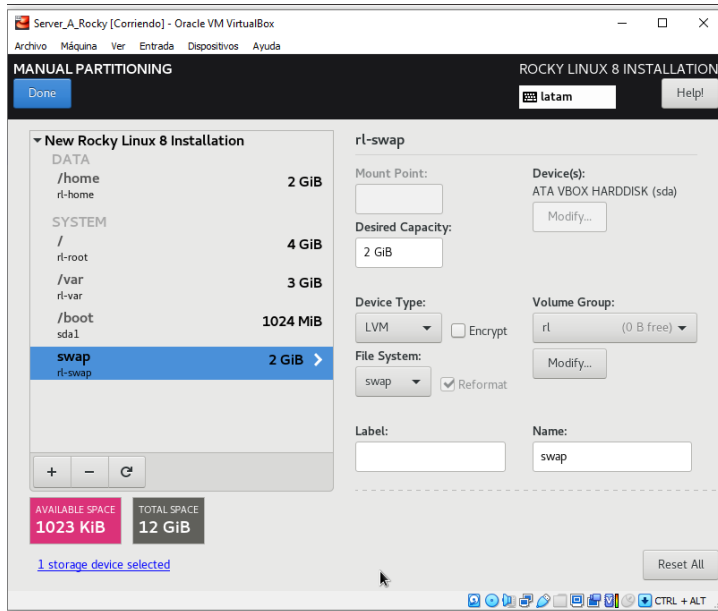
Server_A_Rocky [Corriendo] - Oracle VM VirtualBox

Archivo Máquina Ver Entrada Dispositivos Ayuda

MANUAL PARTITIONING

Done

ROCKY LINUX 8 INSTALLATION

latam

Help!

New Rocky Linux 8 Installation

DATA

/home
rl-home
2 GiB

SYSTEM

/
rl-root
4 GiB

/var
rl-var
3 GiB

/boot
sda1
1024 MiB

swap
rl-swap
2 GiB

+ − C

AVAILABLE SPACE
1023 KiB

TOTAL SPACE
12 GiB

1 storage device selected

rl-swap

Mount Point:

Desired Capacity:
2 GiB

Device(s):
ATA VBOX HARDDISK (sda)

Modify...

Device Type:
LVM

Encrypt

File System:
swap

Reformat

Volume Group:
rl (0 B free)

Modify...

Label:

Name:
swap

Reset All

CTRL + ALT